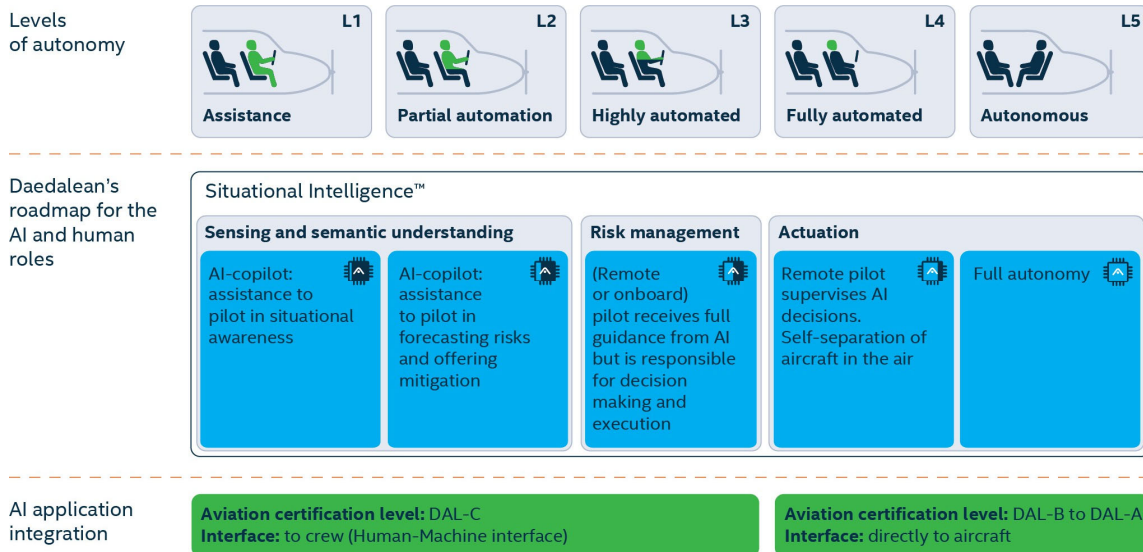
Levels of autonomy

L1
Assistance

L2
Partial automation

L3
Highly automated

L4
Fully automated

L5
Autonomous

Daedalean's roadmap for the AI and human roles

Situational Intelligence™

Sensing and semantic understanding

AI-copilot: assistance to pilot in situational awareness

AI-copilot: assistance to pilot in forecasting risks and offering mitigation

Risk management

(Remote or onboard) pilot receives full guidance from AI but is responsible for decision making and execution

Actuation

Remote pilot supervises AI decisions. Self-separation of aircraft in the air

Full autonomy

AI application integration

**Aviation certification level:** DAL-C
**Interface:** to crew (Human-Machine interface)

**Aviation certification level:** DAL-B to DAL-A
**Interface:** directly to aircraft